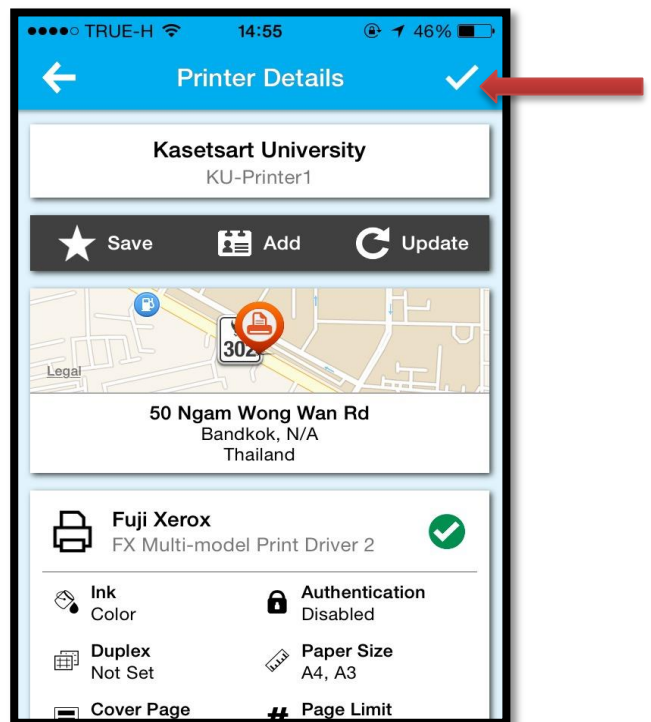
●●●●○ TRUE-H 14:55 46%

Printer Details

Kasetsart University
KU-Printer1

Save Add Update

302
Legal

50 Ngam Wong Wan Rd
Bandkok, N/A
Thailand

Fuji Xerox
FX Multi-model Print Driver 2

Ink
Color

Authentication
Disabled

Duplex
Not Set

Paper Size
A4, A3

Cover Page

Page Limit